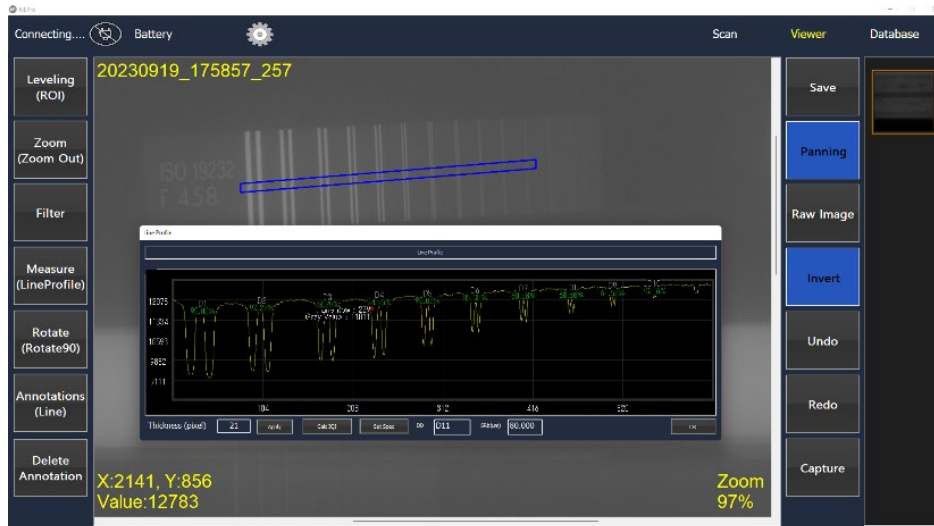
Connecting.... Battery

Scan Viewer Database

Leveling (ROI)

Zoom (Zoom Out)

Filter

Measure (LineProfile)

Rotate (Rotate90)

Annotations (Line)

Delete Annotation

20230919_175857_257

ISO 19232 F 458

LineProfile

LineProfile

12075

11384

10693

9852

9311

104

208

312

416

520

D1 D2 D3 D4 D5 D6 D7 D8 D9 D10

Thickness (pixel) 21 Apply Calc SCI Set Spec DD D11 (Value) 80.000 OK

X:2141, Y:856
Value:12783

Zoom
97%

Save

Panning

Raw Image

Invert

Undo

Redo

Capture